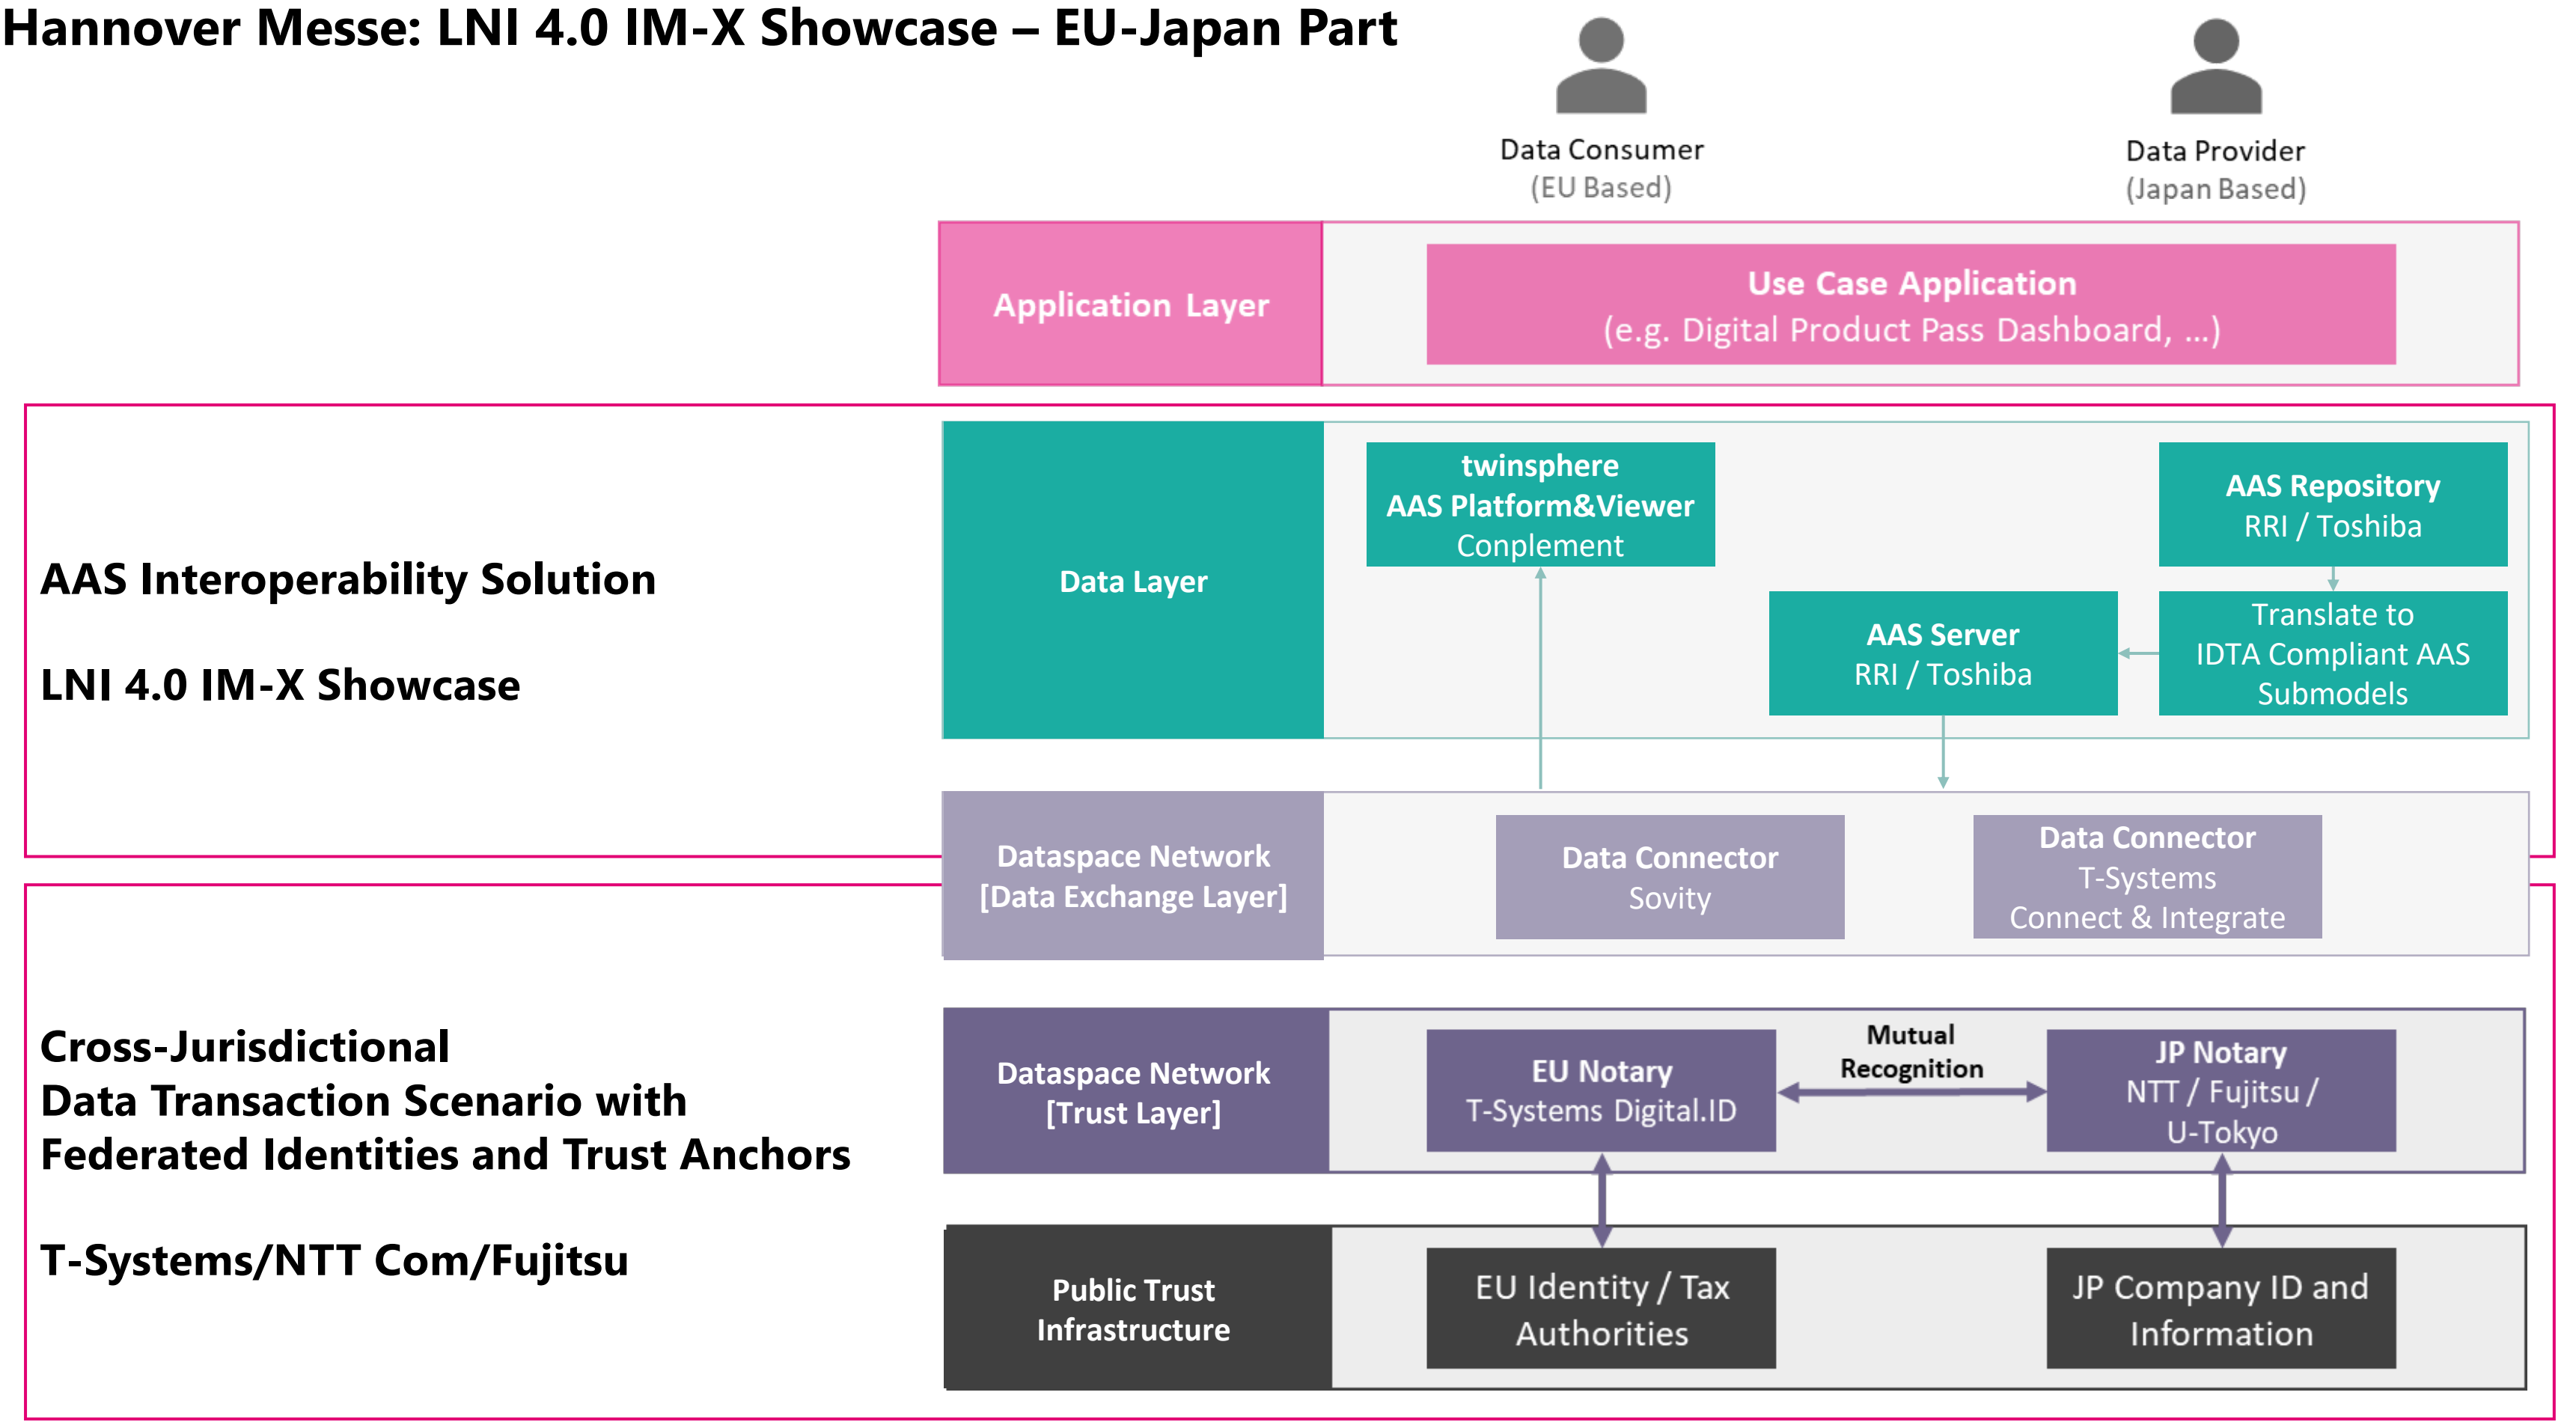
Hannover Messe: LNI 4.0 IM-X Showcase – EU-Japan Part

Data Consumer
(EU Based)

Data Provider
(Japan Based)

Application Layer

Use Case Application
(e.g. Digital Product Pass Dashboard, …)

AAS Interoperability Solution

LNI 4.0 IM-X Showcase

Data Layer

twinsphere
AAS Platform&Viewer
Conplement

AAS Repository
RRI / Toshiba

AAS Server
RRI / Toshiba

Translate to
IDTA Compliant AAS
Submodels

Dataspace Network
[Data Exchange Layer]

Data Connector
Sovity

Data Connector
T-Systems
Connect & Integrate

Cross-Jurisdictional
Data Transaction Scenario with
Federated Identities and Trust Anchors

T-Systems/NTT Com/Fujitsu

Dataspace Network
[Trust Layer]

EU Notary
T-Systems Digital.ID

Mutual
Recognition

JP Notary
NTT / Fujitsu /
U-Tokyo

Public Trust
Infrastructure

EU Identity / Tax
Authorities

JP Company ID and
Information